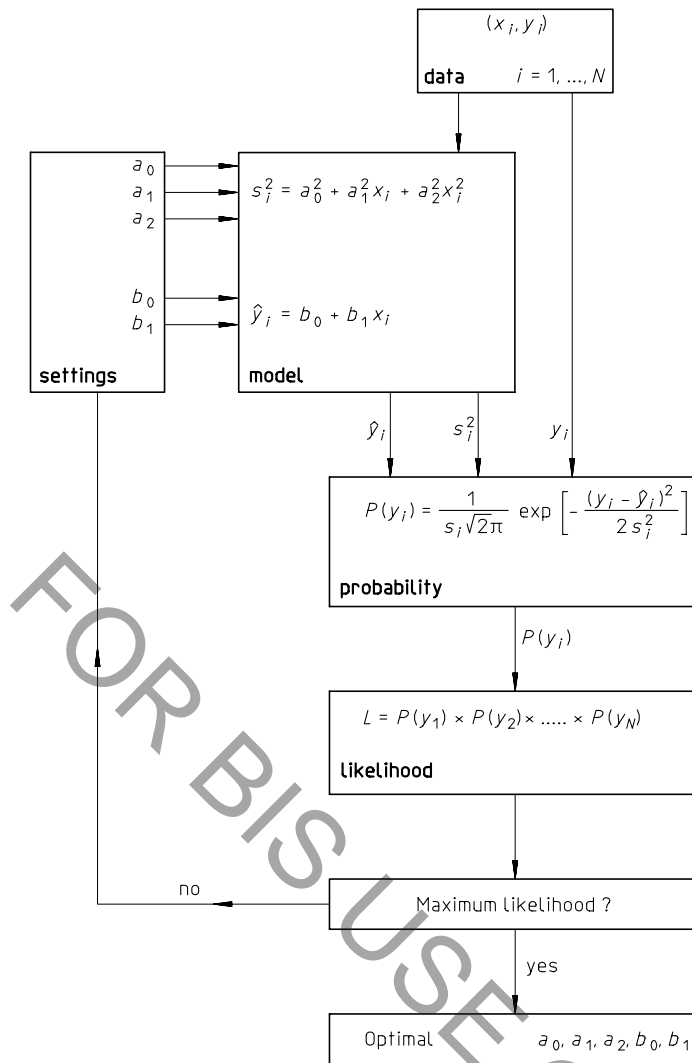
$(x_i, y_i)$
data $i = 1, ..., N$

$a_0$
$a_1$
$a_2$

$b_0$
$b_1$

settings

$s_i^2 = a_0^2 + a_1^2 x_i + a_2^2 x_i^2$

$\hat{y}_i = b_0 + b_1 x_i$

model

$\hat{y}_i$ $s_i^2$ $y_i$

$P(y_i) = \frac{1}{s_i \sqrt{2\pi}} \exp\left[-\frac{(y_i - \hat{y}_i)^2}{2 s_i^2}\right]$

probability

$P(y_i)$

$L = P(y_1) \times P(y_2) \times ..... \times P(y_N)$

likelihood

no

Maximum likelihood ?

yes

Optimal $a_0, a_1, a_2, b_0, b_1$

FOR BIS USE